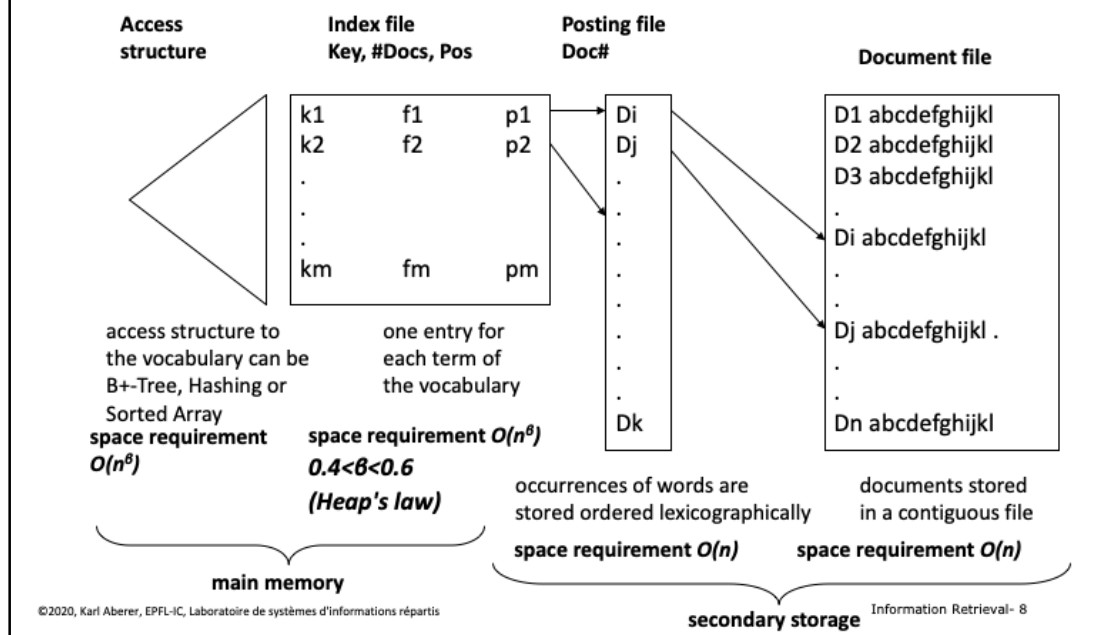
Access structure

Index file
Key, #Docs, Pos

Posting file
Doc#

Document file

| k1 | f1 | p1 |
|---|---|---|
| k2 | f2 | p2 |
| . | | |
| . | | |
| . | | |
| km | fm | pm |

Di
Dj
.
.
.
.
.
.
.
.
Dk

D1 abcdefghijkl
D2 abcdefghijkl
D3 abcdefghijkl
.
Di abcdefghijkl
.
.
Dj abcdefghijkl .
.
.
Dn abcdefghijkl

access structure to the vocabulary can be B+-Tree, Hashing or Sorted Array

space requirement $O(n^{\beta})$

one entry for each term of the vocabulary

space requirement $O(n^{\beta})$
$0.4<\beta<0.6$
(Heap's law)

occurrences of words are stored ordered lexicographically

space requirement $O(n)$

documents stored in a contiguous file

space requirement $O(n)$

main memory

secondary storage

©2020, Karl Aberer, EPFL-IC, Laboratoire de systèmes d'informations répartis

Information Retrieval- 8